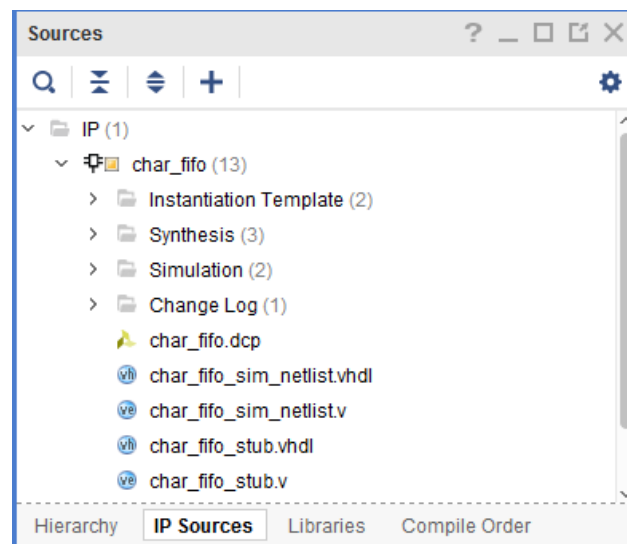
Sources ? _ ☐ ☐ ×

IP (1)
char_fifo (13)
Instantiation Template (2)
Synthesis (3)
Simulation (2)
Change Log (1)
char_fifo.dcp
vh char_fifo_sim_netlist.vhdl
ve char_fifo_sim_netlist.v
vh char_fifo_stub.vhdl
ve char_fifo_stub.v

Hierarchy IP Sources Libraries Compile Order